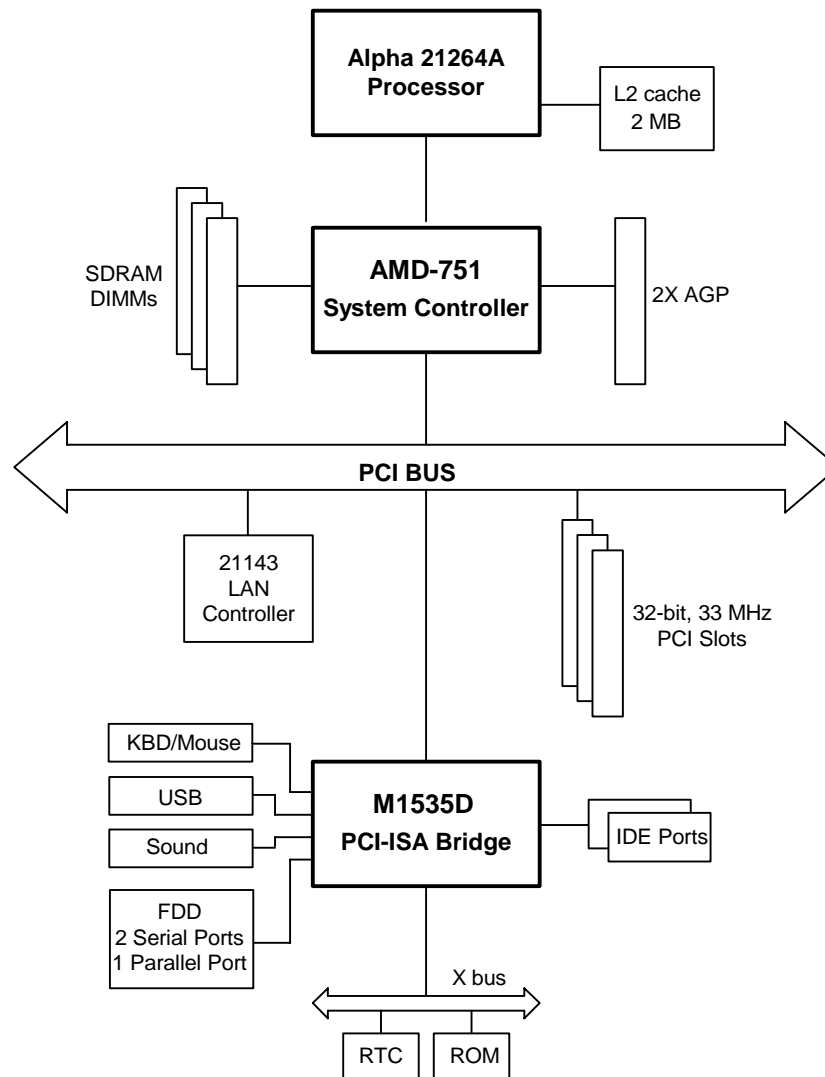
Alpha 21264A
Processor

L2 cache
2 MB

SDRAM
DIMMs

AMD-751
System Controller

2X AGP

PCI BUS

21143
LAN
Controller

32-bit, 33 MHz
PCI Slots

KBD/Mouse

USB

Sound

FDD
2 Serial Ports
1 Parallel Port

M1535D
PCI-ISA Bridge

IDE Ports

X bus

RTC

ROM